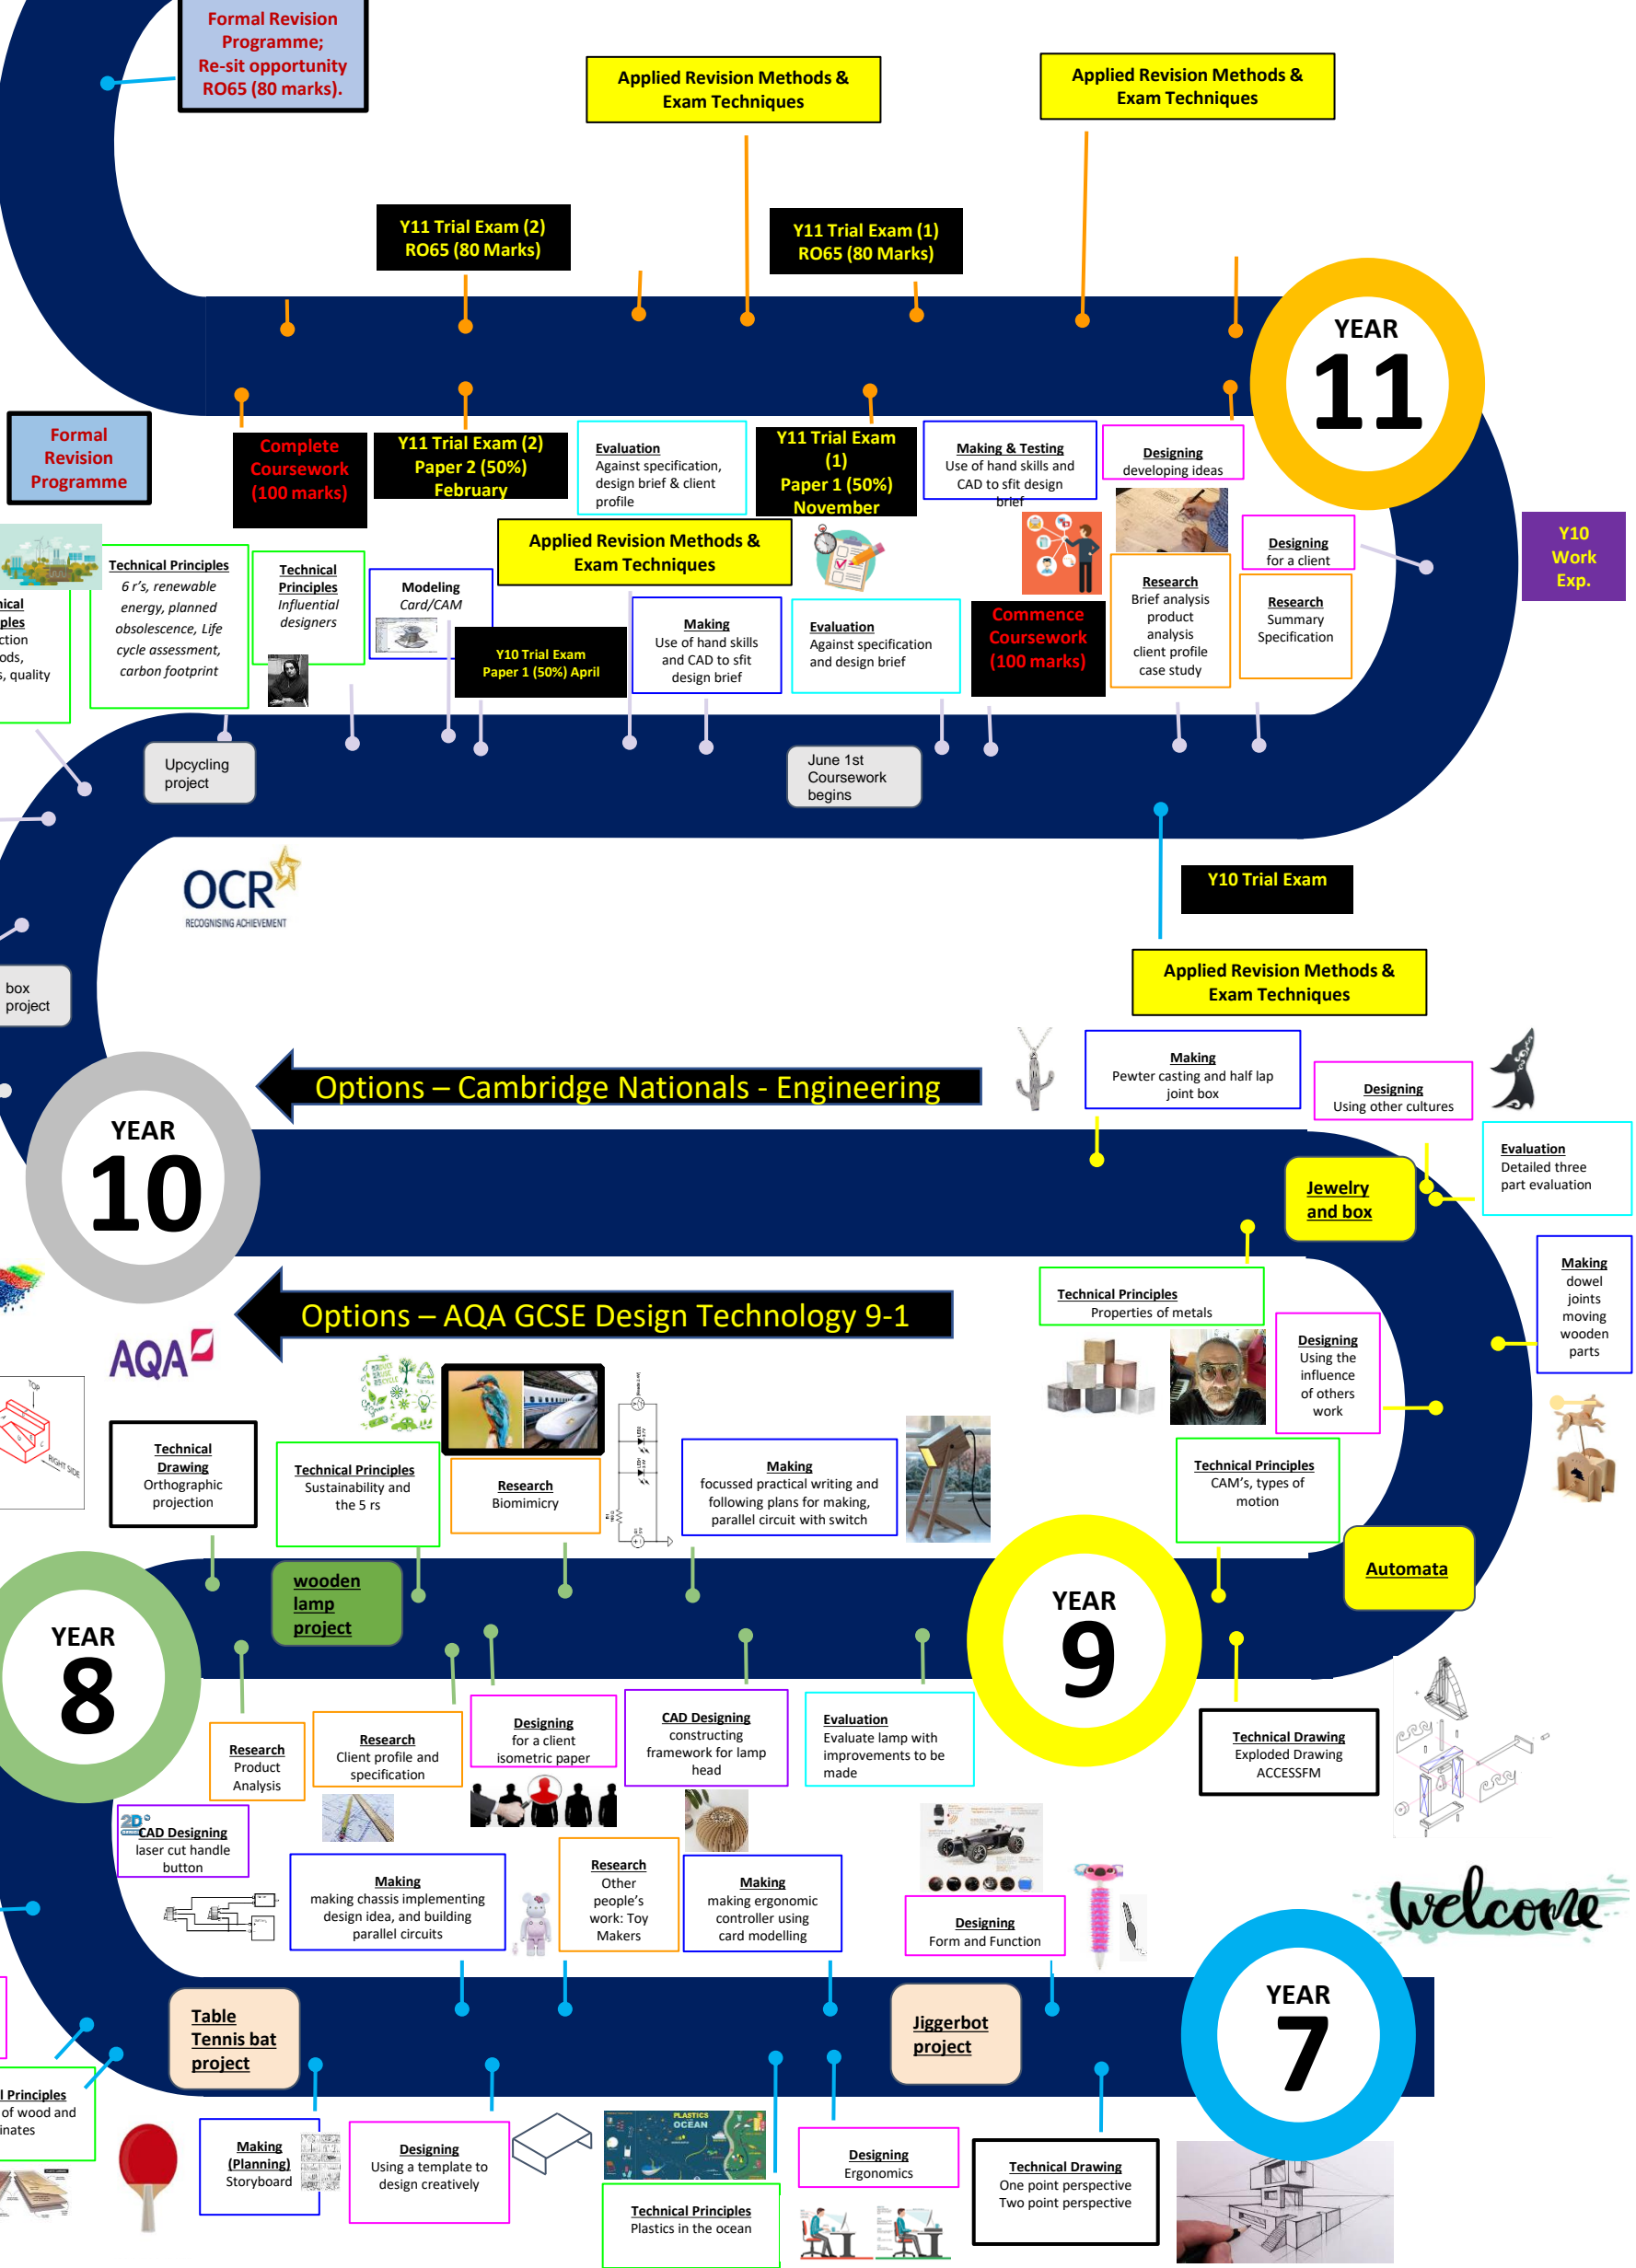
Formal Revision Programme; Re-sit opportunity RO65 (80 marks).

Applied Revision Methods & Exam Techniques

Applied Revision Methods & Exam Techniques

Y11 Trial Exam (2) RO65 (80 Marks)

Y11 Trial Exam (1) RO65 (80 Marks)

YEAR 11

Formal Revision Programme

Complete Coursework (100 marks)

Y11 Trial Exam (2) Paper 2 (50%) February

Evaluation Against specification, design brief & client profile

Y11 Trial Exam (1) Paper 1 (50%) November

Making & Testing Use of hand skills and CAD to sfit design brief

Designing developing ideas

Y10 Work Exp.

Applied Revision Methods & Exam Techniques

Designing for a client

Technical Principles 6 r's, renewable energy, planned obsolescence, Life cycle assessment, carbon footprint

Technical Principles Influential designers

Modeling Card/CAM

Y10 Trial Exam Paper 1 (50%) April

Making Use of hand skills and CAD to sfit design brief

Evaluation Against specification and design brief

Commence Coursework (100 marks)

Research Brief analysis product analysis client profile case study

Research Summary Specification

ical ples ction ods, s, quality

Upcycling project

June 1st Coursework begins

OCR RECOGNISING ACHIEVEMENT

Y10 Trial Exam

Applied Revision Methods & Exam Techniques

box project

Making Pewter casting and half lap joint box

Designing Using other cultures

Options – Cambridge Nationals - Engineering

YEAR 10

Evaluation Detailed three part evaluation

Jewelry and box

Making dowel joints moving wooden parts

Options – AQA GCSE Design Technology 9-1

AQA

Technical Principles Properties of metals

Designing Using the influence of others work

Technical Drawing Orthographic projection

Technical Principles Sustainability and the 5 rs

Research Biomimicry

Making focussed practical writing and following plans for making, parallel circuit with switch

Technical Principles CAM's, types of motion

Automata

wooden lamp project

YEAR 8

YEAR 9

Research Product Analysis

Research Client profile and specification

Designing for a client isometric paper

CAD Designing constructing framework for lamp head

Evaluation Evaluate lamp with improvements to be made

Technical Drawing Exploded Drawing ACCESSFM

2D CAD Designing laser cut handle button

Making making chassis implementing design idea, and building parallel circuits

Research Other people's work: Toy Makers

Making making ergonomic controller using card modelling

Designing Form and Function

welcome

YEAR 7

Table Tennis bat project

Jiggerbot project

l Principles of wood and inates

Making (Planning) Storyboard

Designing Using a template to design creatively

PLASTICS OCEAN

Technical Principles Plastics in the ocean

Designing Ergonomics

Technical Drawing One point perspective Two point perspective